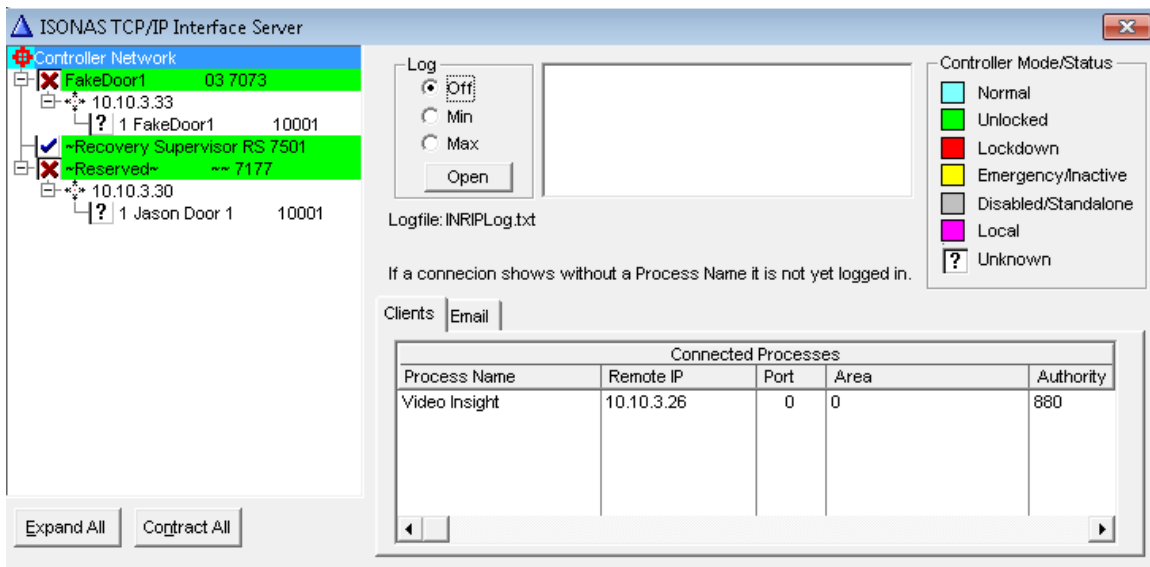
ISONAS TCP/IP Interface Server

Controller Network
FakeDoor1 03 7073
10.10.3.33
? 1 FakeDoor1 10001
~Recovery Supervisor RS 7501
~Reserved~ ~~ 7177
10.10.3.30
? 1 Jason Door 1 10001

Expand All
Contract All

Log
Off
Min
Max
Open

Logfile: INRIPLog.txt

If a connecion shows without a Process Name it is not yet logged in.

Controller Mode/Status
Normal
Unlocked
Lockdown
Emergency/Inactive
Disabled/Standalone
Local
? Unknown

Clients
Email

Connected Processes

| Process Name | Remote IP | Port | Area | Authority |
|---|---|---|---|---|
| Video Insight | 10.10.3.26 | 0 | 0 | 880 |